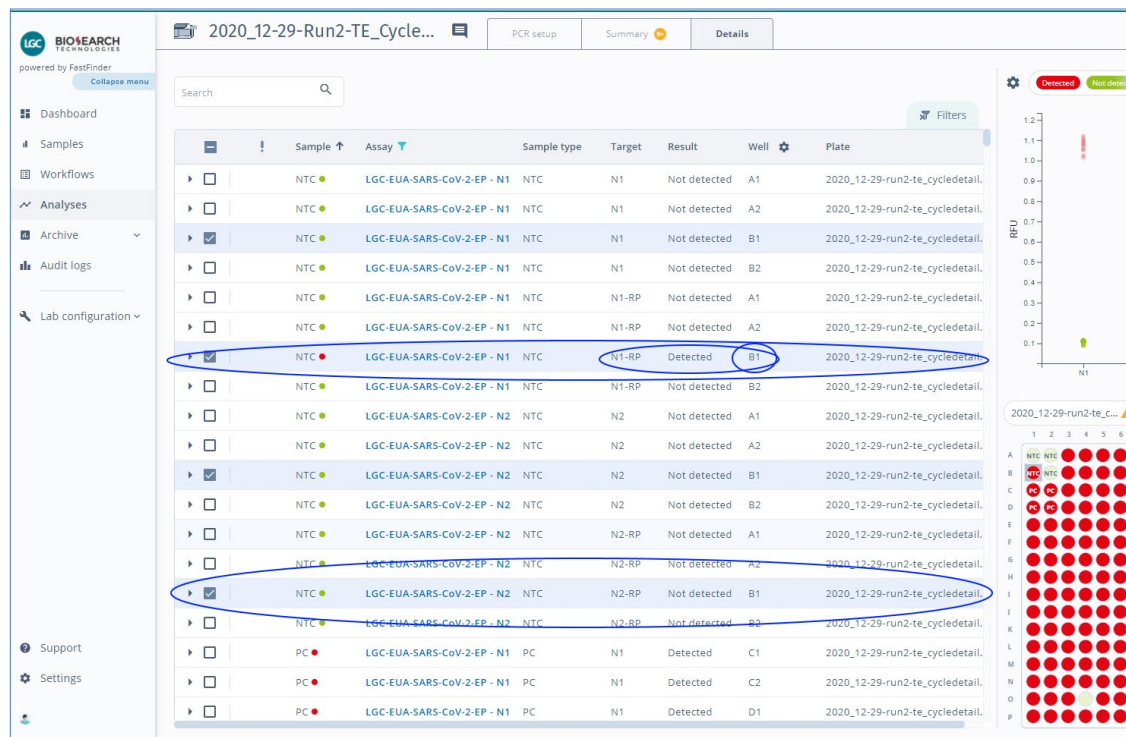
LGC BIOSEARCH TECHNOLOGIES
powered by FastFinder
Collapse menu

Dashboard
Samples
Workflows
Analyses
Archive
Audit logs
Lab configuration

Support
Settings

2020_12-29-Run2-TE_Cycle...
PCR setup
Summary
Details

Search
Filters

| | ! | Sample | Assay | Sample type | Target | Result | Well | Plate |
|---|---|---|---|---|---|---|---|---|
| | | NTC | LGC-EUA-SARS-CoV-2-EP - N1 | NTC | N1 | Not detected | A1 | 2020_12-29-run2-te_cycledetail. |
| | | NTC | LGC-EUA-SARS-CoV-2-EP - N1 | NTC | N1 | Not detected | A2 | 2020_12-29-run2-te_cycledetail. |
| | | NTC | LGC-EUA-SARS-CoV-2-EP - N1 | NTC | N1 | Not detected | B1 | 2020_12-29-run2-te_cycledetail. |
| | | NTC | LGC-EUA-SARS-CoV-2-EP - N1 | NTC | N1 | Not detected | B2 | 2020_12-29-run2-te_cycledetail. |
| | | NTC | LGC-EUA-SARS-CoV-2-EP - N1 | NTC | N1-RP | Not detected | A1 | 2020_12-29-run2-te_cycledetail. |
| | | NTC | LGC-EUA-SARS-CoV-2-EP - N1 | NTC | N1-RP | Not detected | A2 | 2020_12-29-run2-te_cycledetail. |
| | | NTC | LGC-EUA-SARS-CoV-2-EP - N1 | NTC | N1-RP | Detected | B1 | 2020_12-29-run2-te_cycledetail. |
| | | NTC | LGC-EUA-SARS-CoV-2-EP - N1 | NTC | N1-RP | Not detected | B2 | 2020_12-29-run2-te_cycledetail. |
| | | NTC | LGC-EUA-SARS-CoV-2-EP - N2 | NTC | N2 | Not detected | A1 | 2020_12-29-run2-te_cycledetail. |
| | | NTC | LGC-EUA-SARS-CoV-2-EP - N2 | NTC | N2 | Not detected | A2 | 2020_12-29-run2-te_cycledetail. |
| | | NTC | LGC-EUA-SARS-CoV-2-EP - N2 | NTC | N2 | Not detected | B1 | 2020_12-29-run2-te_cycledetail. |
| | | NTC | LGC-EUA-SARS-CoV-2-EP - N2 | NTC | N2 | Not detected | B2 | 2020_12-29-run2-te_cycledetail. |
| | | NTC | LGC-EUA-SARS-CoV-2-EP - N2 | NTC | N2-RP | Detected | A1 | 2020_12-29-run2-te_cycledetail. |
| | | NTC | LGC-EUA-SARS-CoV-2-EP - N2 | NTC | N2-RP | Not detected | A2 | 2020_12-29-run2-te_cycledetail. |
| | | NTC | LGC-EUA-SARS-CoV-2-EP - N2 | NTC | N2-RP | Not detected | B1 | 2020_12-29-run2-te_cycledetail. |
| | | NTC | LGC-EUA-SARS-CoV-2-EP - N2 | NTC | N2-RP | Not detected | B2 | 2020_12-29-run2-te_cycledetail. |
| | | PC | LGC-EUA-SARS-CoV-2-EP - N1 | PC | N1 | Detected | C1 | 2020_12-29-run2-te_cycledetail. |
| | | PC | LGC-EUA-SARS-CoV-2-EP - N1 | PC | N1 | Detected | C2 | 2020_12-29-run2-te_cycledetail. |
| | | PC | LGC-EUA-SARS-CoV-2-EP - N1 | PC | N1 | Detected | D1 | 2020_12-29-run2-te_cycledetail. |

Detected
Not detec
1.2
1.1
1.0
0.9
0.8
0.7
0.6
0.5
0.4
0.3
0.2
0.1
RFU
N1

2020_12-29-run2-te_c...
1 2 3 4 5 6
A B C D E F G H I J K L M N O P
NTC NTC
NTC NTC
PC PC
PC PC